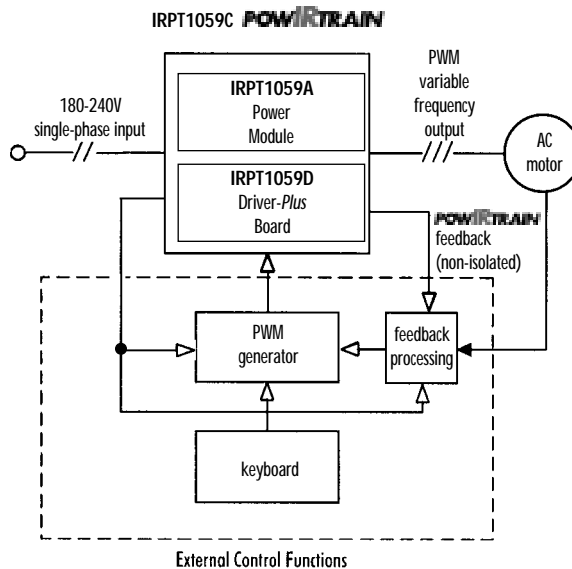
IRPT1059C POWIRTRAIN

180-240V single-phase input

IRPT1059A
Power
Module

IRPT1059D
Driver-*Plus*
Board

PWM variable frequency output

AC motor

POWIRTRAIN feedback (non-isolated)

PWM generator

feedback processing

keyboard

External Control Functions